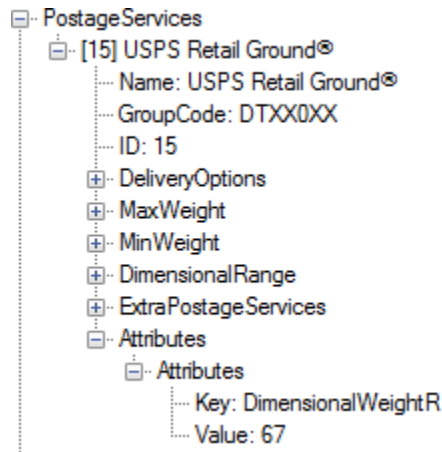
PostageServices
[15] USPS Retail Ground®
Name: USPS Retail Ground®
GroupCode: DTXX0XX
ID: 15
DeliveryOptions
MaxWeight
MinWeight
DimensionalRange
ExtraPostageServices
Attributes
Attributes
Key: DimensionalWeightR
Value: 67